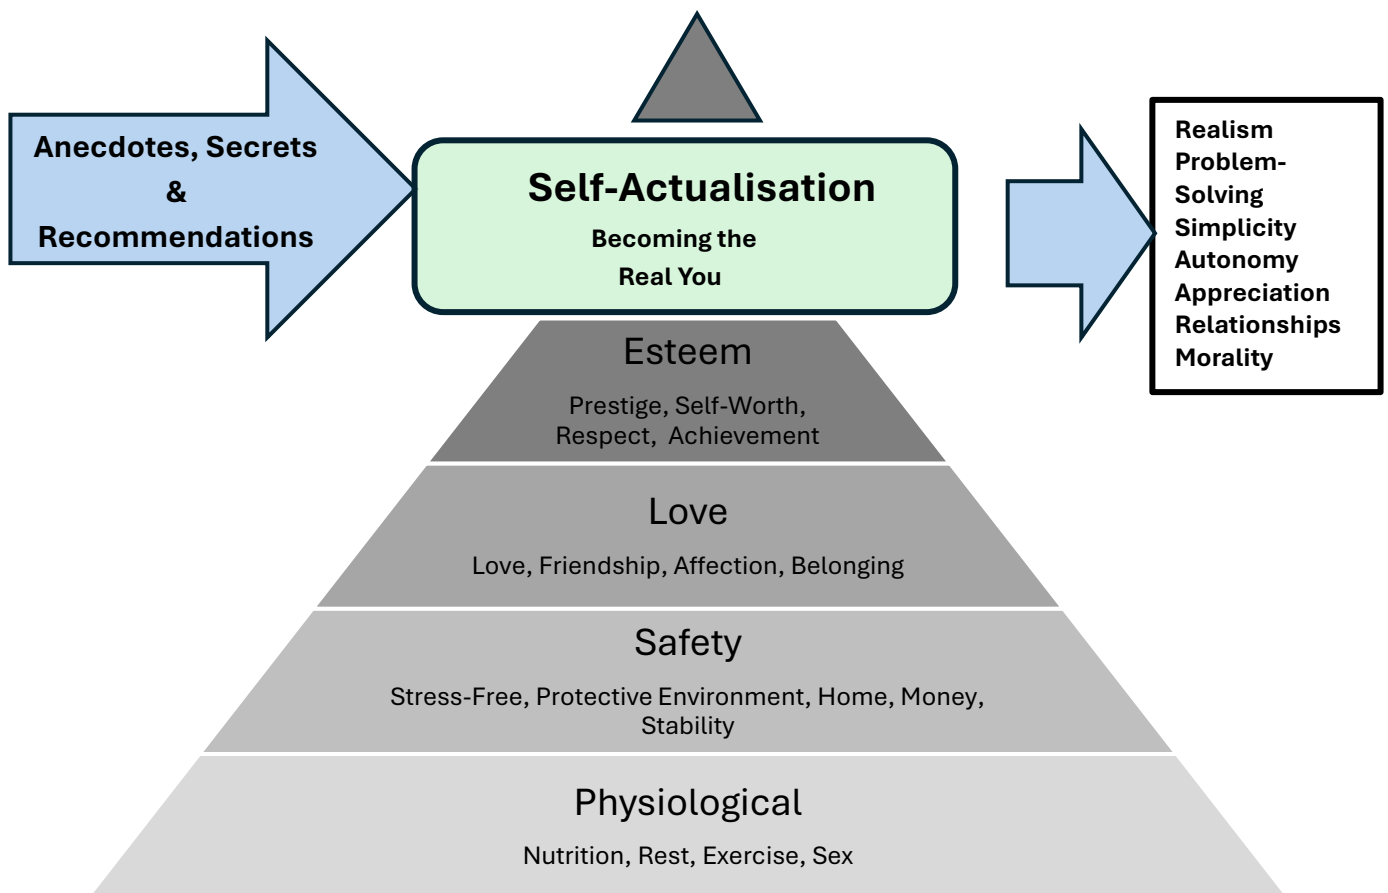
Anecdotes, Secrets & Recommendations

Self-Actualisation

Becoming the Real You

Realism
Problem-Solving
Simplicity
Autonomy
Appreciation
Relationships
Morality

Esteem

Prestige, Self-Worth, Respect, Achievement

Love

Love, Friendship, Affection, Belonging

Safety

Stress-Free, Protective Environment, Home, Money, Stability

Physiological

Nutrition, Rest, Exercise, Sex